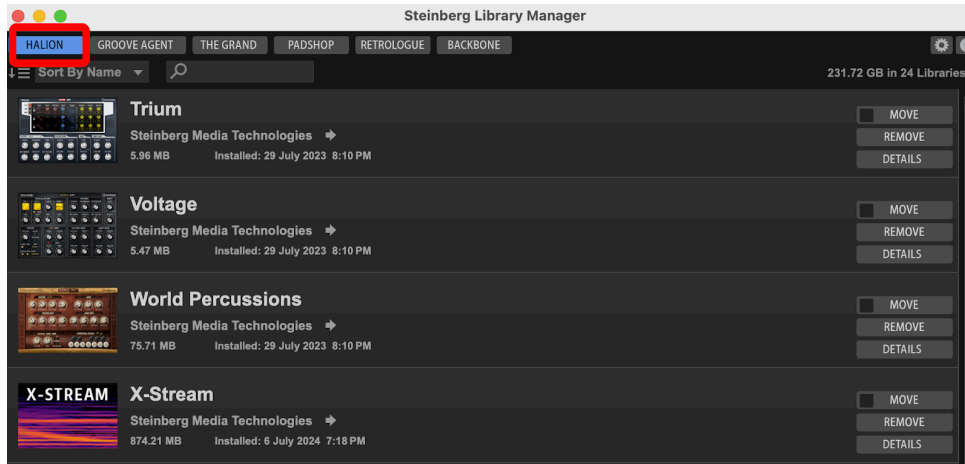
Steinberg Library Manager

HALION GROOVE AGENT THE GRAND PADSHOP RETROLOGUE BACKBONE

Sort By Name

231.72 GB in 24 Libraries

Trium
Steinberg Media Technologies
5.96 MB Installed: 29 July 2023 8:10 PM
MOVE
REMOVE
DETAILS

Voltage
Steinberg Media Technologies
5.47 MB Installed: 29 July 2023 8:10 PM
MOVE
REMOVE
DETAILS

World Percussions
Steinberg Media Technologies
75.71 MB Installed: 29 July 2023 8:10 PM
MOVE
REMOVE
DETAILS

X-STREAM
X-Stream
Steinberg Media Technologies
874.21 MB Installed: 6 July 2024 7:18 PM
MOVE
REMOVE
DETAILS